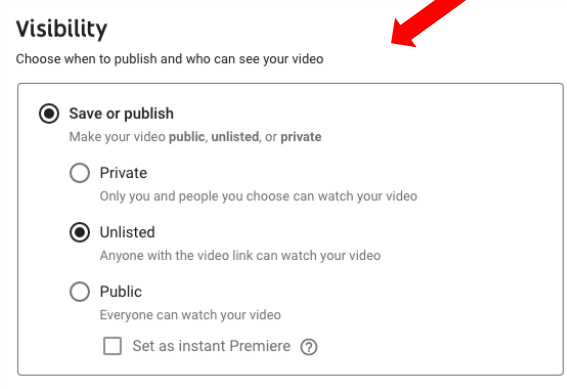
Visibility
Choose when to publish and who can see your video

Save or publish
Make your video public, unlisted, or private

Private
Only you and people you choose can watch your video

Unlisted
Anyone with the video link can watch your video

Public
Everyone can watch your video

Set as instant Premiere ?